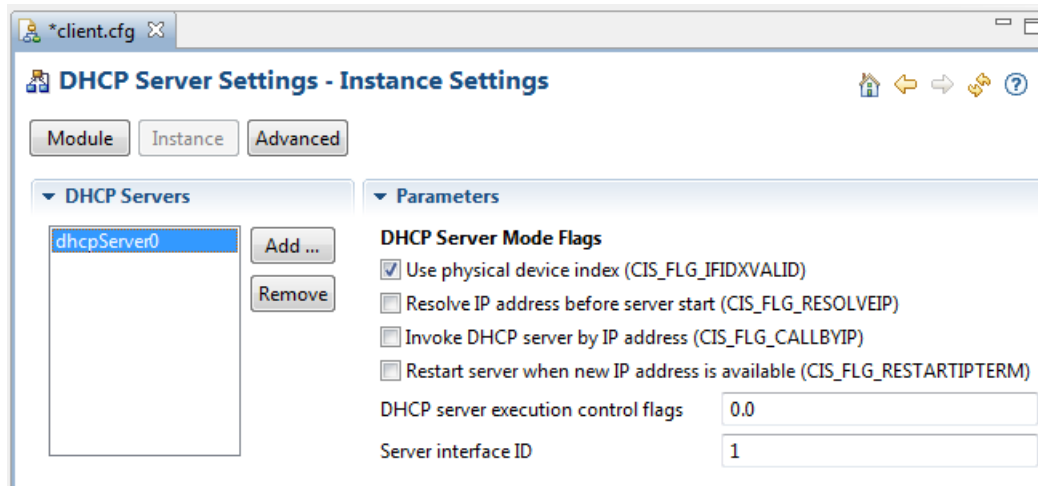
*client.cfg

DHCP Server Settings - Instance Settings

Module | Instance | Advanced

DHCP Servers

dhcpServer0

Add ...

Remove

Parameters

DHCP Server Mode Flags

Use physical device index (CIS_FLG_IFIDXVALID)

Resolve IP address before server start (CIS_FLG_RESOLVEIP)

Invoke DHCP server by IP address (CIS_FLG_CALLBYIP)

Restart server when new IP address is available (CIS_FLG_RESTARTIPTERM)

DHCP server execution control flags 0.0

Server interface ID 1